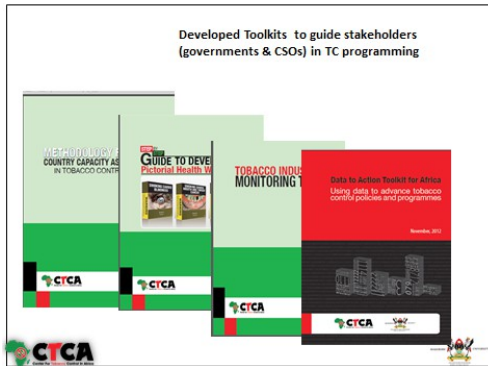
Developed Toolkits to guide stakeholders (governments & CSOs) in TC programming

METHODOLOGY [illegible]
COUNTRY CAPACITY AS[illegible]
IN TOBACCO CONTR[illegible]

CTCA

GUIDE TO DEVE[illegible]
Pictorial Health W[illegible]

CTCA

TOBACCO INDUS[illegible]
MONITORING T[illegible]

CTCA

Data to Action Toolkit for Africa
Using data to advance tobacco control policies and programmes

November, 2012

CTCA

CTCA